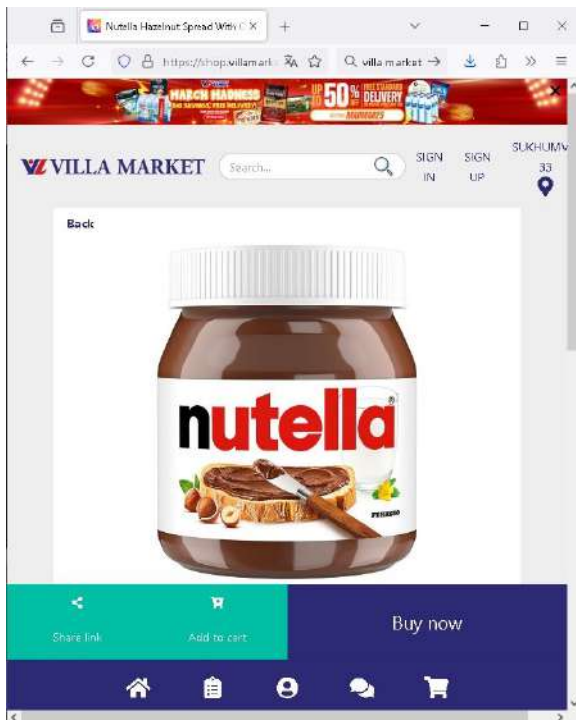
Nutella Hazelnut Spread With C ×

https://shop.villamark

villa market →

MARCH MADNESS

UP TO 50%

FREE STANDARD DELIVERY

VILLA MARKET

Search...

SIGN IN

SIGN UP

SUKHUMV 33

Back

nutella

FERRERO

Share link

Add to cart

Buy now